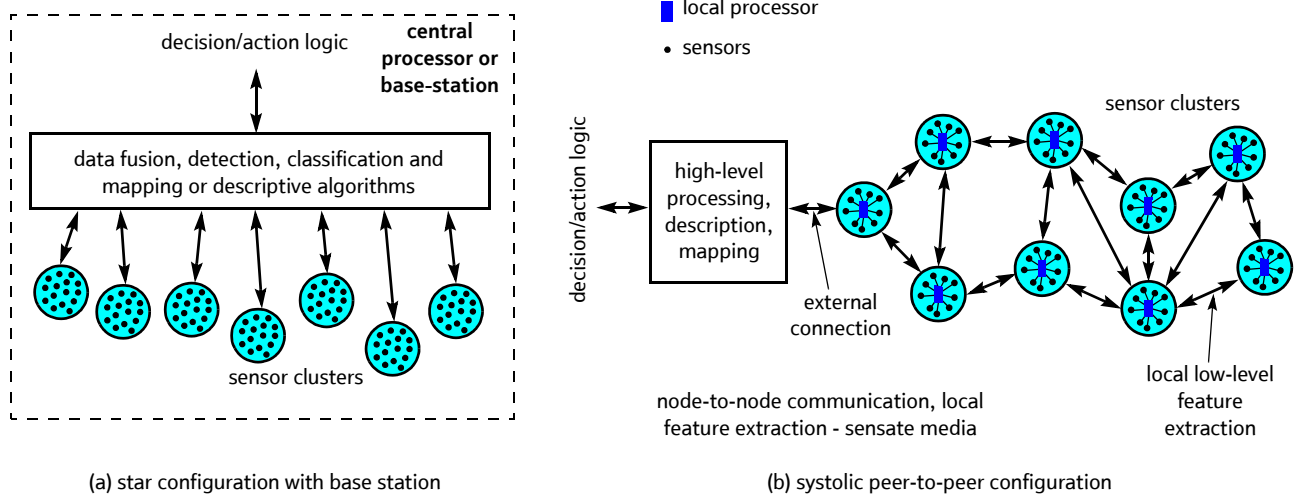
decision/action logic

central processor or base-station

data fusion, detection, classification and mapping or descriptive algorithms

sensor clusters

(a) star configuration with base station

local processor

sensors

sensor clusters

decision/action logic

high-level processing, description, mapping

external connection

local low-level feature extraction

node-to-node communication, local feature extraction - sensate media

(b) systolic peer-to-peer configuration